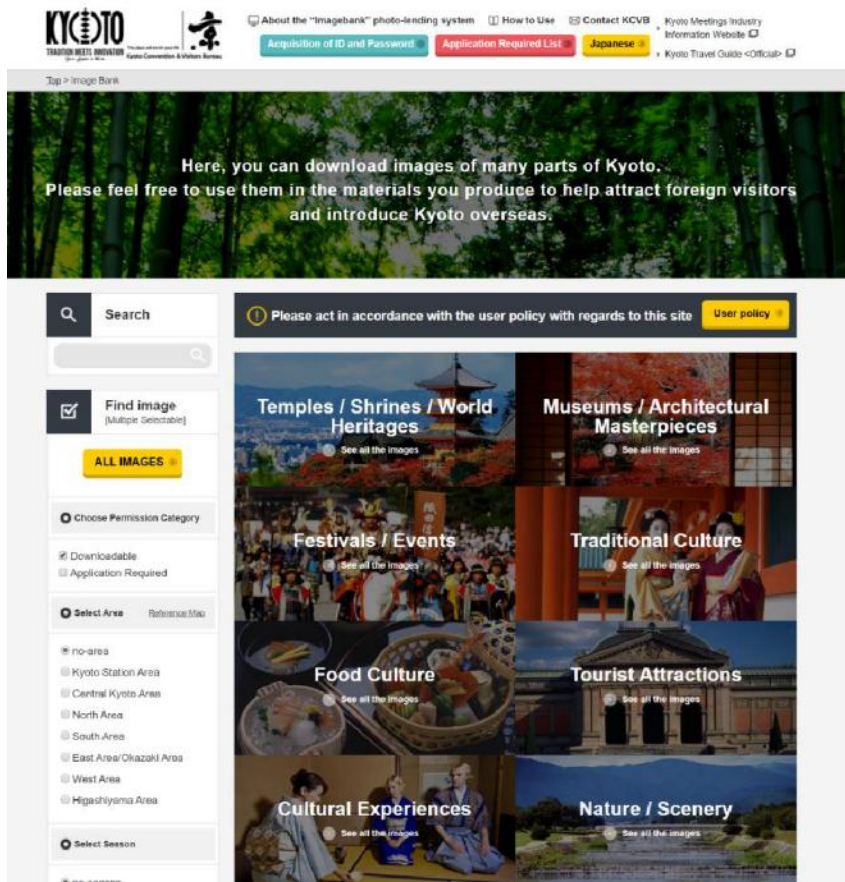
KYOTO
TRADITION MEETS INNOVATION
Kyoto Convention & Visitors Bureau

About the "Imagebank" photo-lending system
How to Use
Contact KCVB
Kyoto Meetings Industry Information Website
Acquisition of ID and Password
Application Required List
Japanese
Kyoto Travel Guide <Official>

Top > Image Bank

Here, you can download images of many parts of Kyoto.
Please feel free to use them in the materials you produce to help attract foreign visitors and introduce Kyoto overseas.

Search

Find image
[Multiple Selectable]

ALL IMAGES

Choose Permission Category

Downloadable
Application Required

Select Area
Reference Map

no-area
Kyoto Station Area
Central Kyoto Area
North Area
South Area
East Area/Okazaki Area
West Area
Higashiyama Area

Select Season

Please act in accordance with the user policy with regards to this site
User policy

Temples / Shrines / World Heritages
See all the images

Museums / Architectural Masterpieces
See all the images

Festivals / Events
See all the images

Traditional Culture
See all the images

Food Culture
See all the images

Tourist Attractions
See all the images

Cultural Experiences
See all the images

Nature / Scenery
See all the images